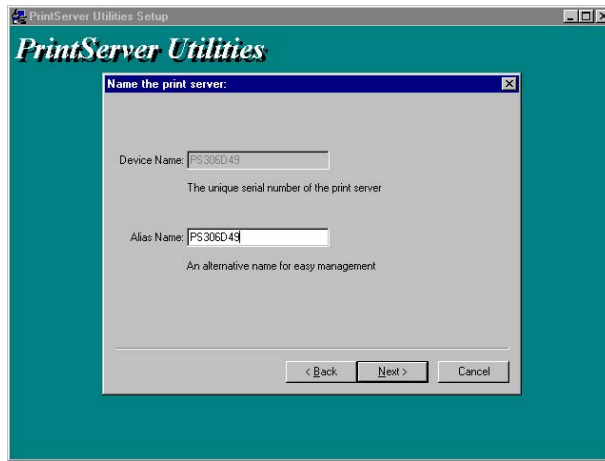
PrintServer Utilities Setup

PrintServer Utilities

Name the print server:

Device Name: PS306D49

The unique serial number of the print server

Alias Name: PS306D49

An alternative name for easy management

< Back

Next >

Cancel